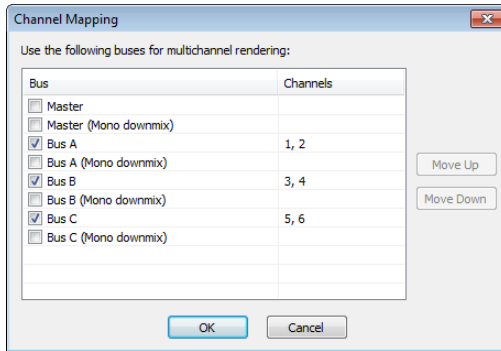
Channel Mapping

Use the following buses for multichannel rendering:

| Bus | Channels |
|---|---|
| Master | |
| Master (Mono downmix) | |
| Bus A | 1, 2 |
| Bus A (Mono downmix) | |
| Bus B | 3, 4 |
| Bus B (Mono downmix) | |
| Bus C | 5, 6 |
| Bus C (Mono downmix) | |

Move Up
Move Down

OK
Cancel